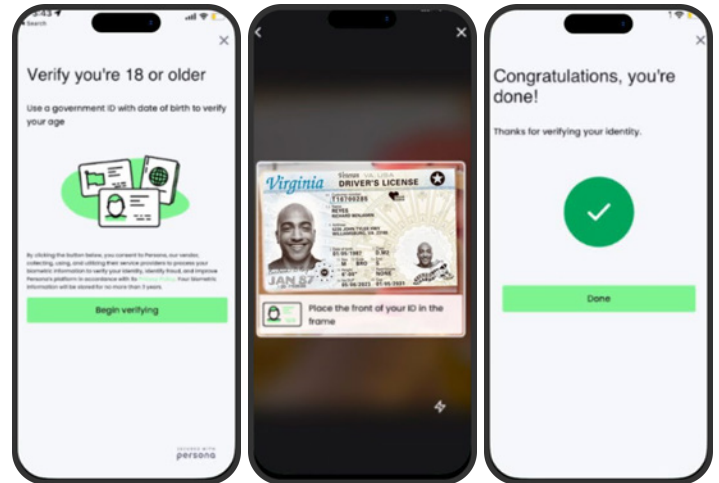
9:43
Search

Verify you're 18 or older

Use a government ID with date of birth to verify your age

By clicking the button below, you consent to Persona, our vendor, collecting, using, and utilizing their service providers to process your biometric information to verify your identity, identify fraud, and improve Persona's platform in accordance with its Privacy Policy. Your biometric information will be stored for no more than 3 years.

Begin verifying

persona

Virginia DRIVER'S LICENSE
T16700285
REYES
RICHARD BENJAMIN
JAN 67

Place the front of your ID in the frame

Congratulations, you're done!

Thanks for verifying your identity.

Done